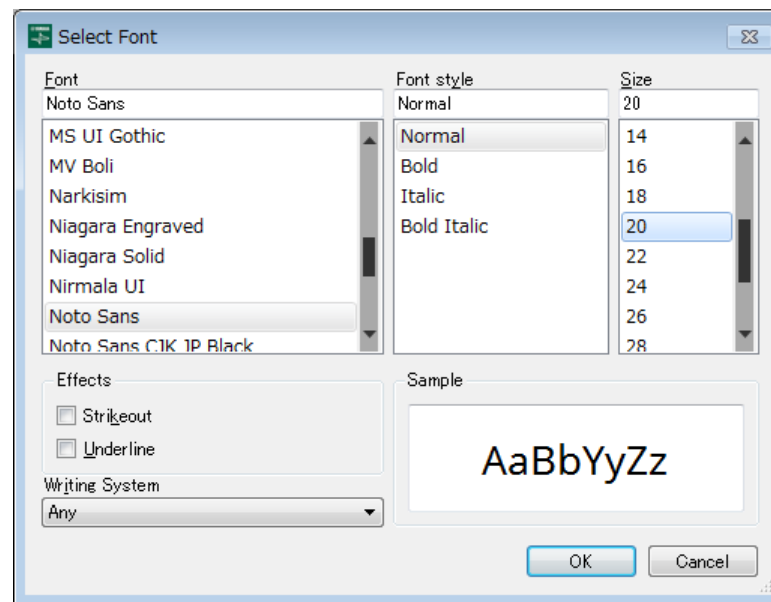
Select Font

Font
Noto Sans
MS UI Gothic
MV Boli
Narkisim
Niagara Engraved
Niagara Solid
Nirmala UI
Noto Sans
Noto Sans CJK JP Black

Font style
Normal
Normal
Bold
Italic
Bold Italic

Size
20
14
16
18
20
22
24
26
28

Effects
Strikeout
Underline

Sample
AaBbYyZz

Writing System
Any

OK
Cancel